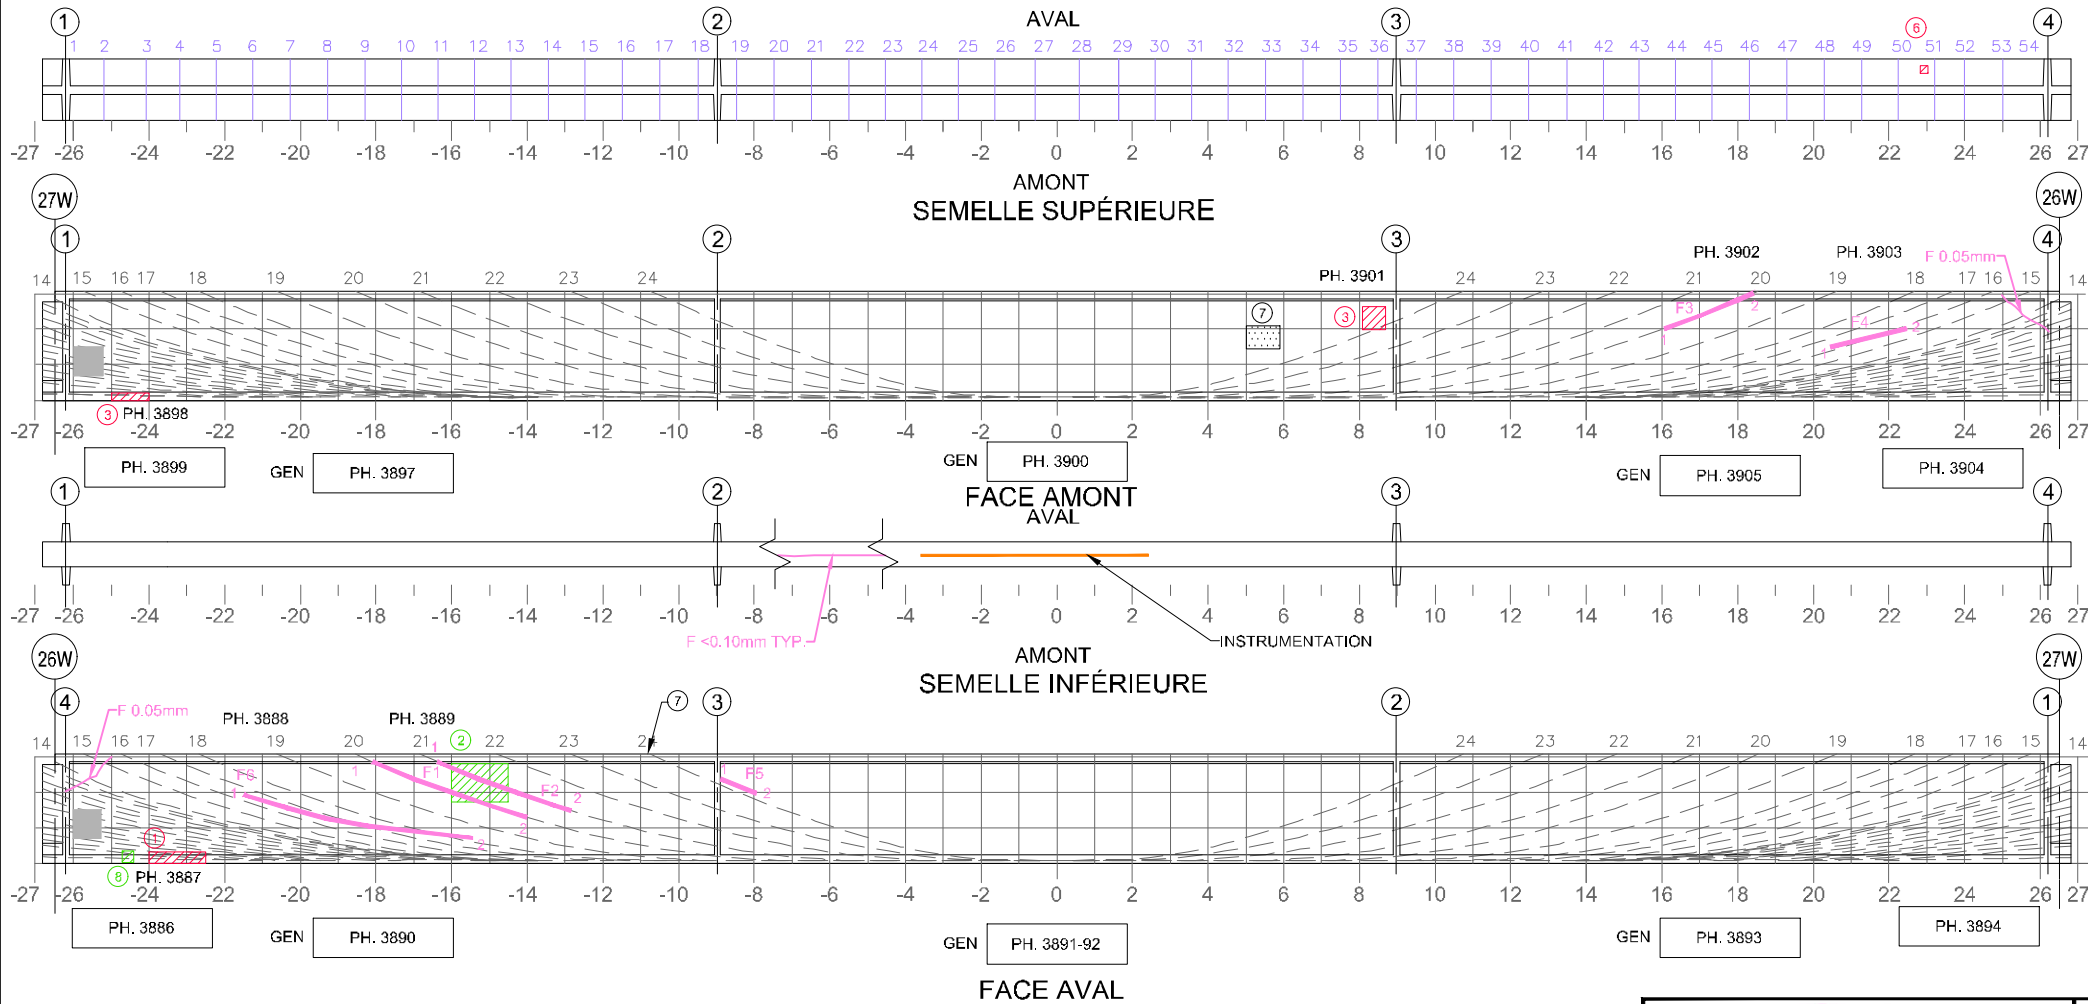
1 2 3 4
AVAL
1 2 3 4 5 6 7 8 9 10 11 12 13 14 15 16 17 18 19 20 21 22 23 24 25 26 27 28 29 30 31 32 33 34 35 36 37 38 39 40 41 42 43 44 45 46 47 48 49 50 51 52 53 54
6
-27 -26 -24 -22 -20 -18 -16 -14 -12 -10 -8 -6 -4 -2 0 2 4 6 8 10 12 14 16 18 20 22 24 26 27
AMONT
SEMELLE SUPÉRIEURE

27W 26W
1 2 3 4
PH. 3902 PH. 3903 F 0.05mm
PH. 3901
14 15 16 17 18 19 20 21 22 23 24 24 23 22 21 20 19 18 17 16 15 14
7 3 F3 F4 1 2 1 2
3 PH. 3898
-27 -26 -24 -22 -20 -18 -16 -14 -12 -10 -8 -6 -4 -2 0 2 4 6 8 10 12 14 16 18 20 22 24 26 27
PH. 3899 GEN PH. 3897 GEN PH. 3900 GEN PH. 3905 PH. 3904
FACE AMONT

1 2 3 4
AVAL
-27 -26 -24 -22 -20 -18 -16 -14 -12 -10 -8 -6 -4 -2 0 2 4 6 8 10 12 14 16 18 20 22 24 26 27
F <0.10mm TYP.
INSTRUMENTATION
AMONT
SEMELLE INFÉRIEURE

26W 27W
4 3 2 1
F 0.05mm PH. 3888 PH. 3889 7
14 15 16 17 18 19 20 21 2 22 23 24 24 23 22 21 20 19 18 17 16 15 14
F6 1 1 F1 1 F2 2 2 2 F5 1 2
1
8 PH. 3887
-27 -26 -24 -22 -20 -18 -16 -14 -12 -10 -8 -6 -4 -2 0 2 4 6 8 10 12 14 16 18 20 22 24 26 27
PH. 3886 GEN PH. 3890 GEN PH. 3891-92 GEN PH. 3893 PH. 3894
FACE AVAL